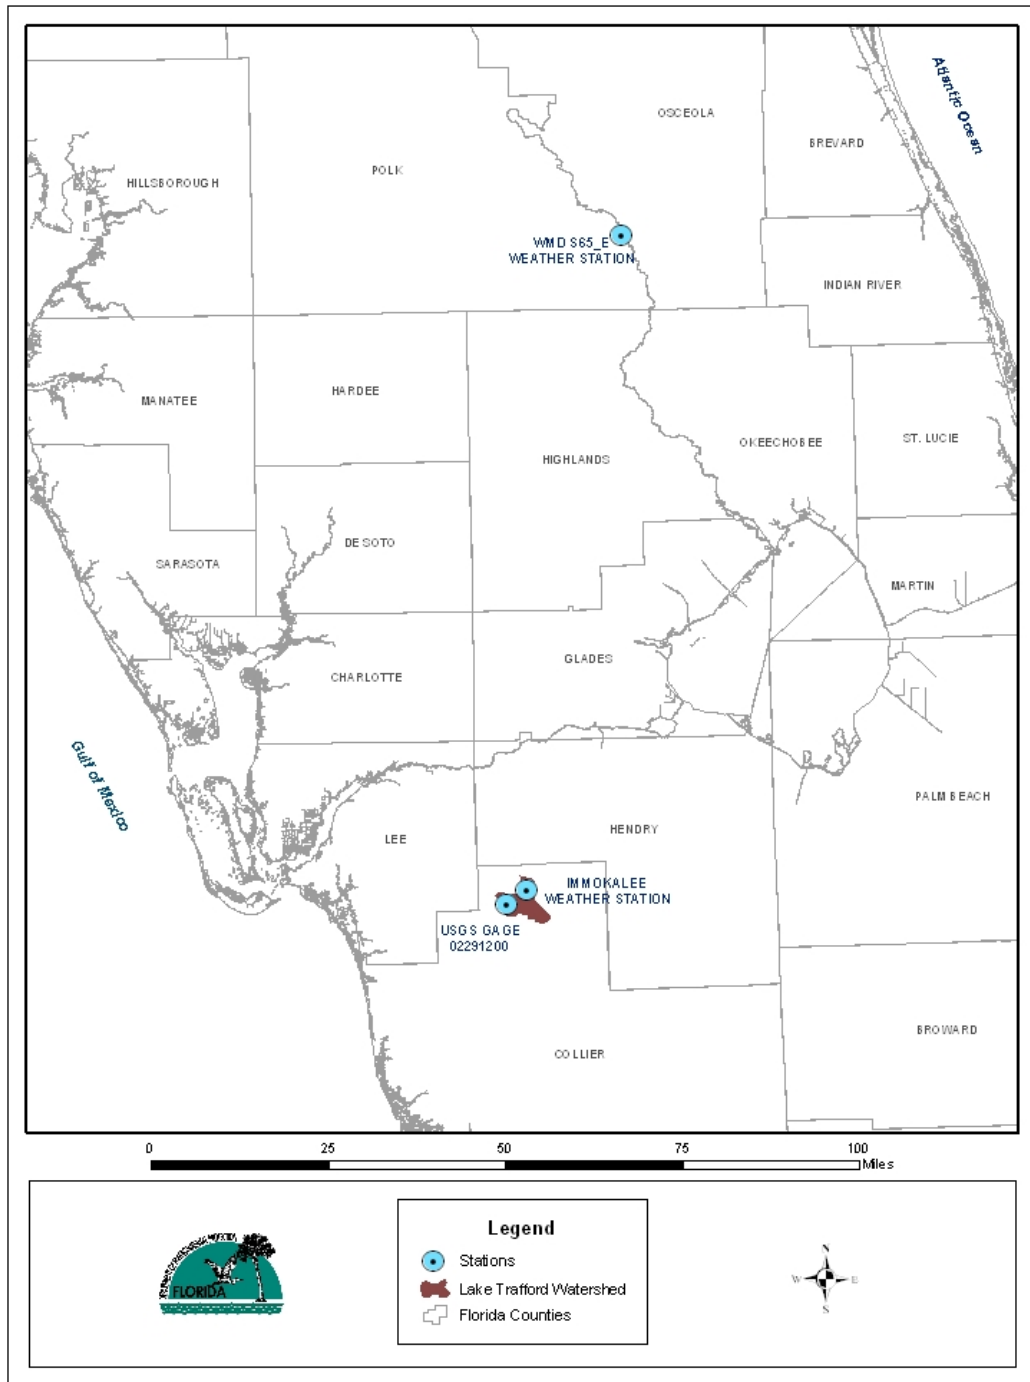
Atlantic Ocean

OSCEOLA

BREVARD

HILLSBOROUGH

POLK

WMD S65_E
WEATHER STATION

INDIAN RIVER

MANATEE

HARDEE

OKEECHOBEE

ST. LUCIE

HIGHLANDS

DE SOTO

SARASOTA

MARTIN

GLADES

CHARLOTTE

Gulf of Mexico

PALM BEACH

HENDRY

LEE

IMMOKALEE
WEATHER STATION

USGS GAGE
02291200

BROWARD

COLLIER

0 25 50 75 100 Miles

FLORIDA

Legend
Stations
Lake Trafford Watershed
Florida Counties

N
W E
S